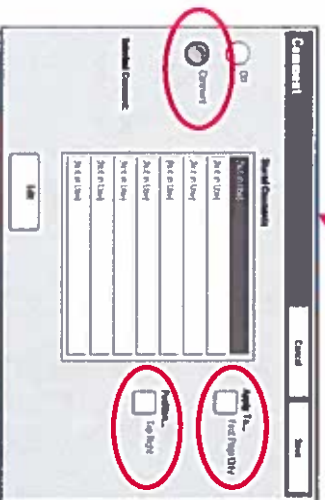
Comment

Off

Comment

Selected Comment

Stored Comment

Not in Use

Not in Use

Not in Use

Not in Use

Not in Use

Not in Use

Not in Use

Not in Use

Edit

Cancel

Save

Apply To...

First Page Only

Position...

Top Right